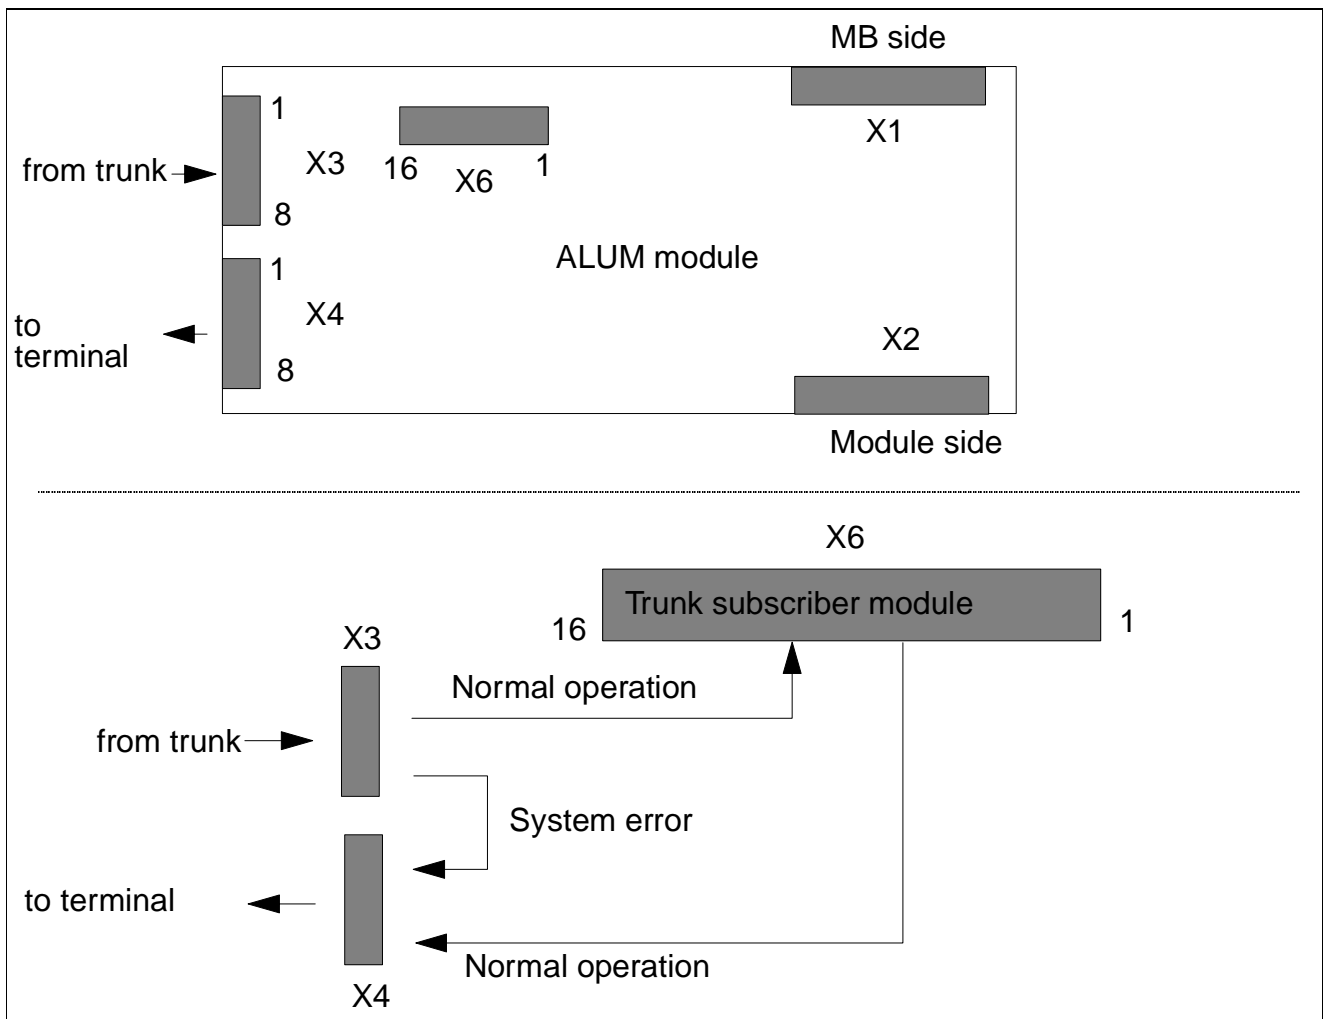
MB side

1

X1

from trunk

X3

16

X6

1

8

ALUM module

1

to terminal

X4

8

X2

Module side

X6

Trunk subscriber module

16

1

X3

Normal operation

from trunk

System error

to terminal

Normal operation

X4